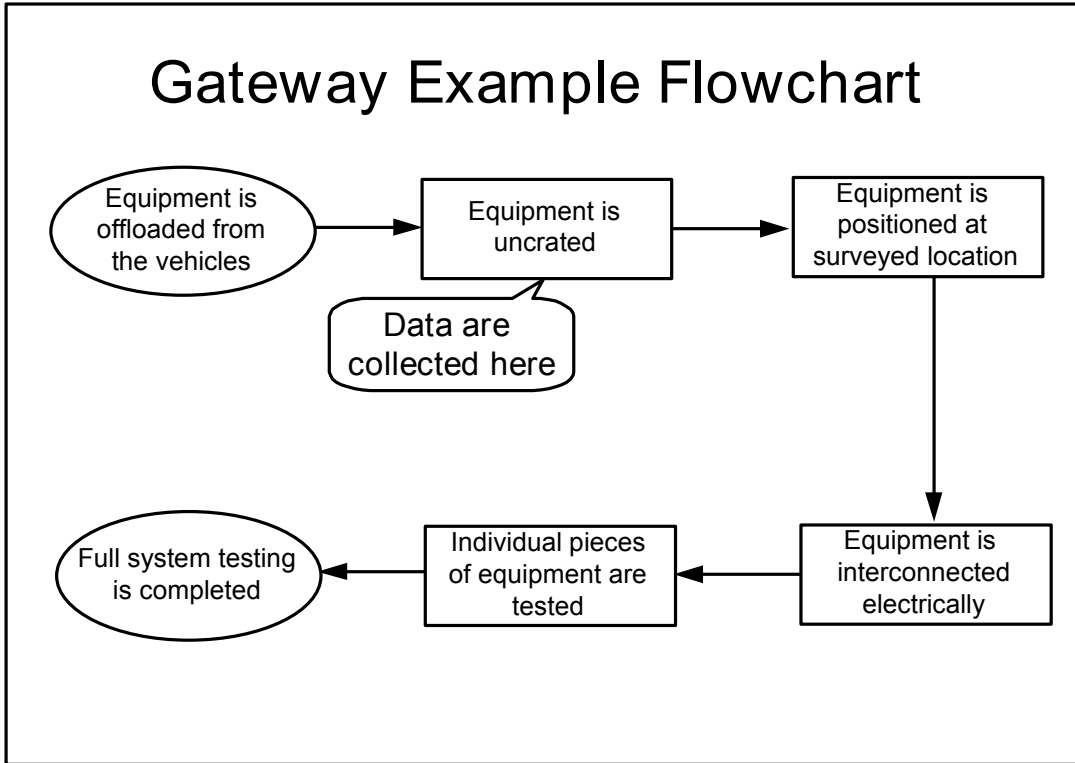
Gateway Example Flowchart

Equipment is offloaded from the vehicles

Equipment is uncrated

Data are collected here

Equipment is positioned at surveyed location

Equipment is interconnected electrically

Individual pieces of equipment are tested

Full system testing is completed